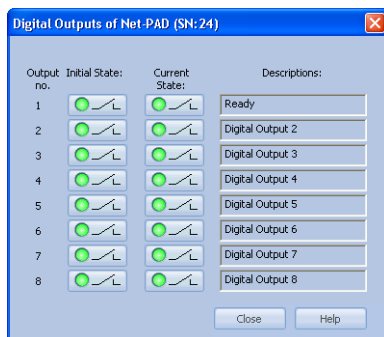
Digital Outputs of Net-PAD (SN:24)

| Output no. | Initial State: | Current State: | Descriptions: |
|---|---|---|---|
| 1 | | | Ready |
| 2 | | | Digital Output 2 |
| 3 | | | Digital Output 3 |
| 4 | | | Digital Output 4 |
| 5 | | | Digital Output 5 |
| 6 | | | Digital Output 6 |
| 7 | | | Digital Output 7 |
| 8 | | | Digital Output 8 |

Close Help